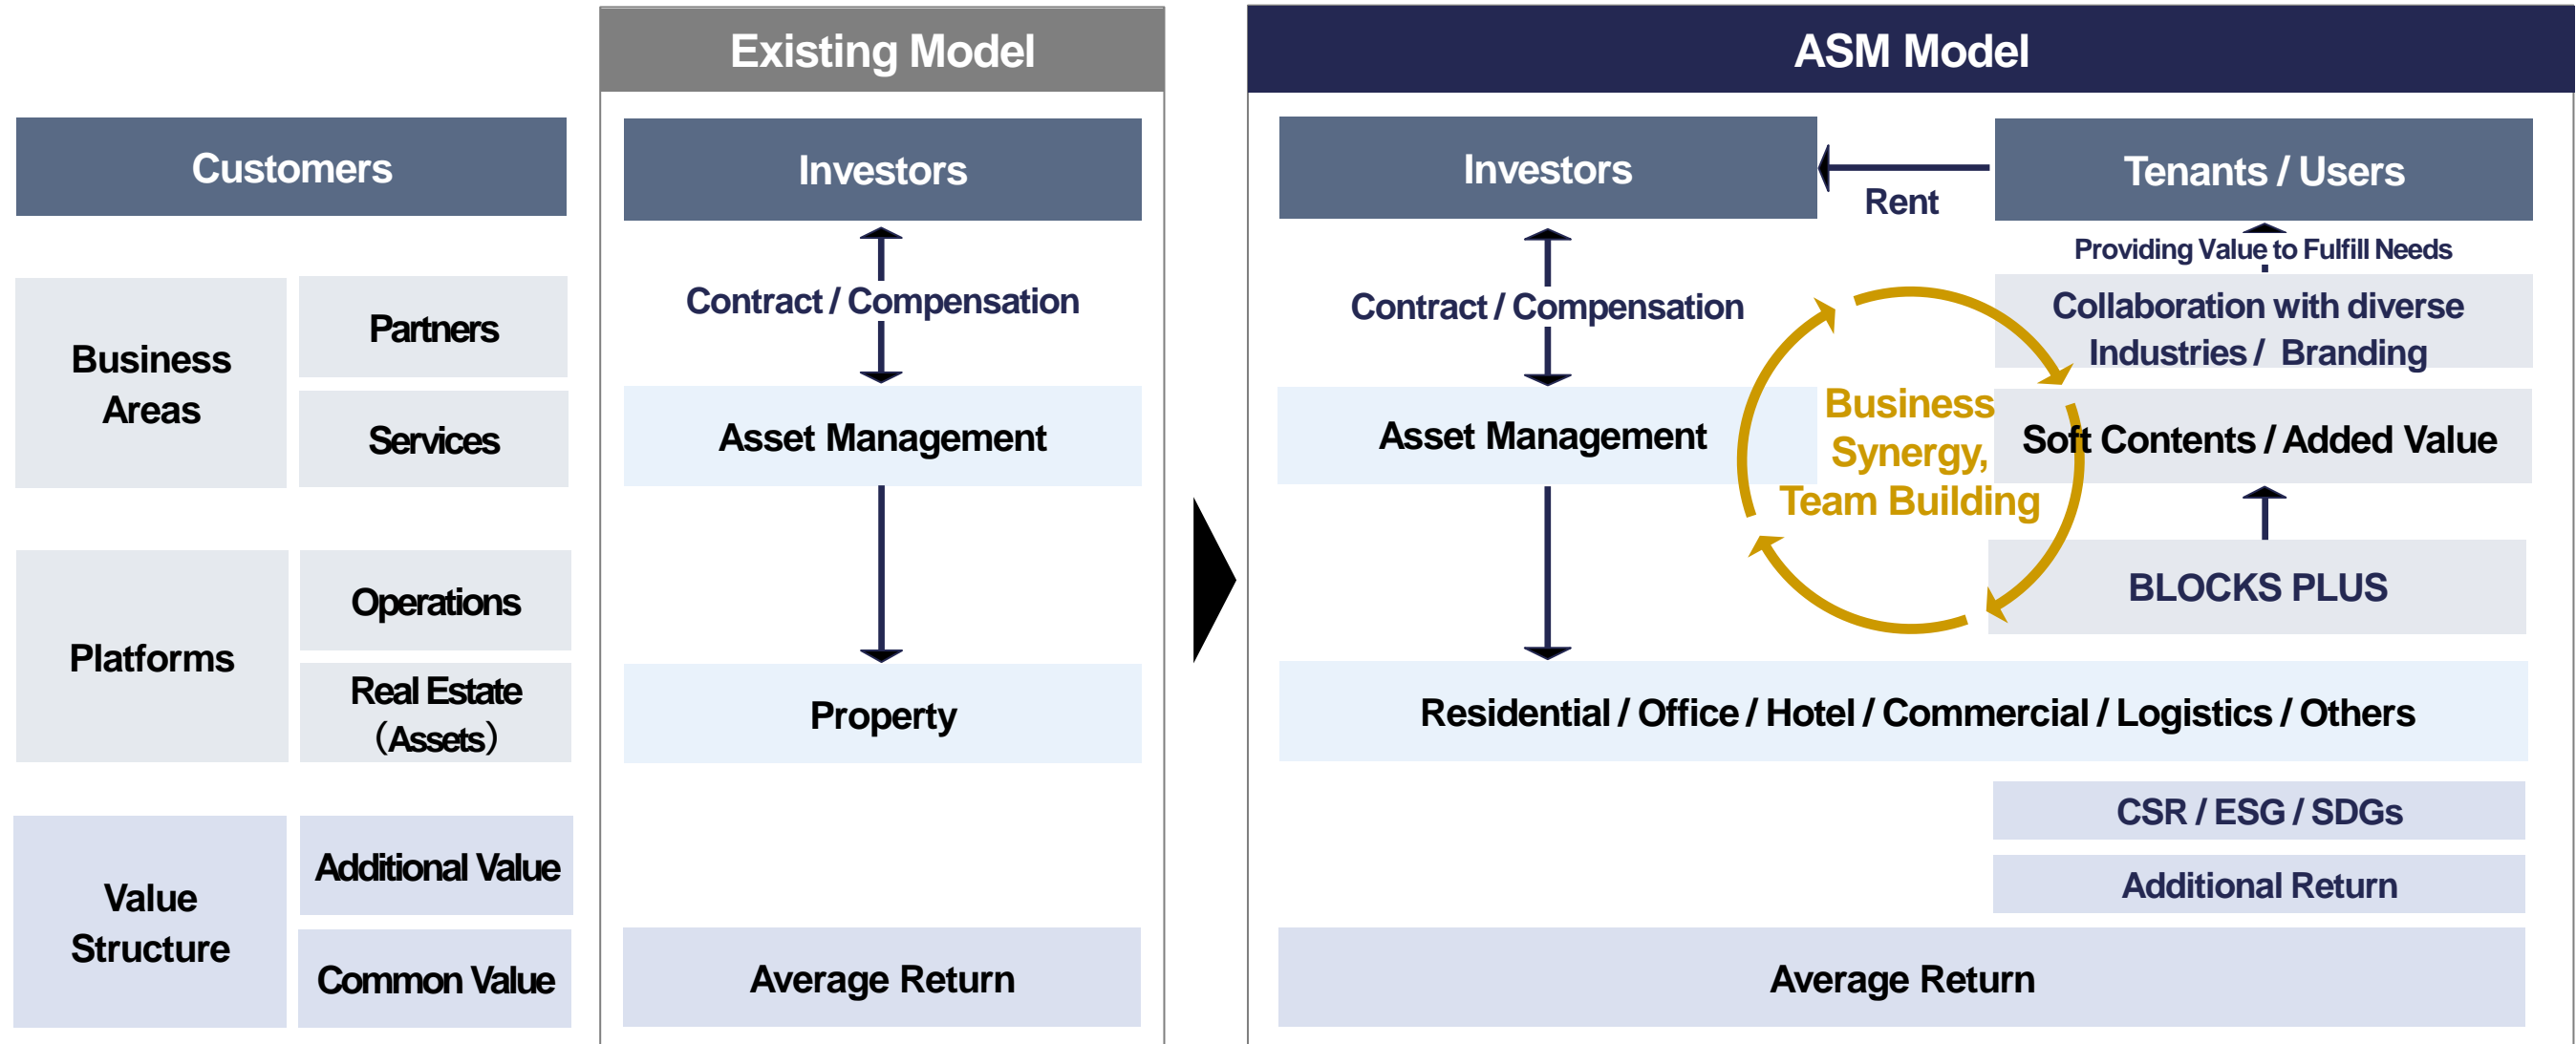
Customers

Business Areas

Partners

Services

Platforms

Operations

Real Estate (Assets)

Value Structure

Additional Value

Common Value

Existing Model

Investors

Contract / Compensation

Asset Management

Property

Average Return

ASM Model

Investors

Rent

Tenants / Users

Providing Value to Fulfill Needs

Contract / Compensation

Collaboration with diverse Industries / Branding

Asset Management

Business Synergy, Team Building

Soft Contents / Added Value

BLOCKS PLUS

Residential / Office / Hotel / Commercial / Logistics / Others

CSR / ESG / SDGs

Additional Return

Average Return